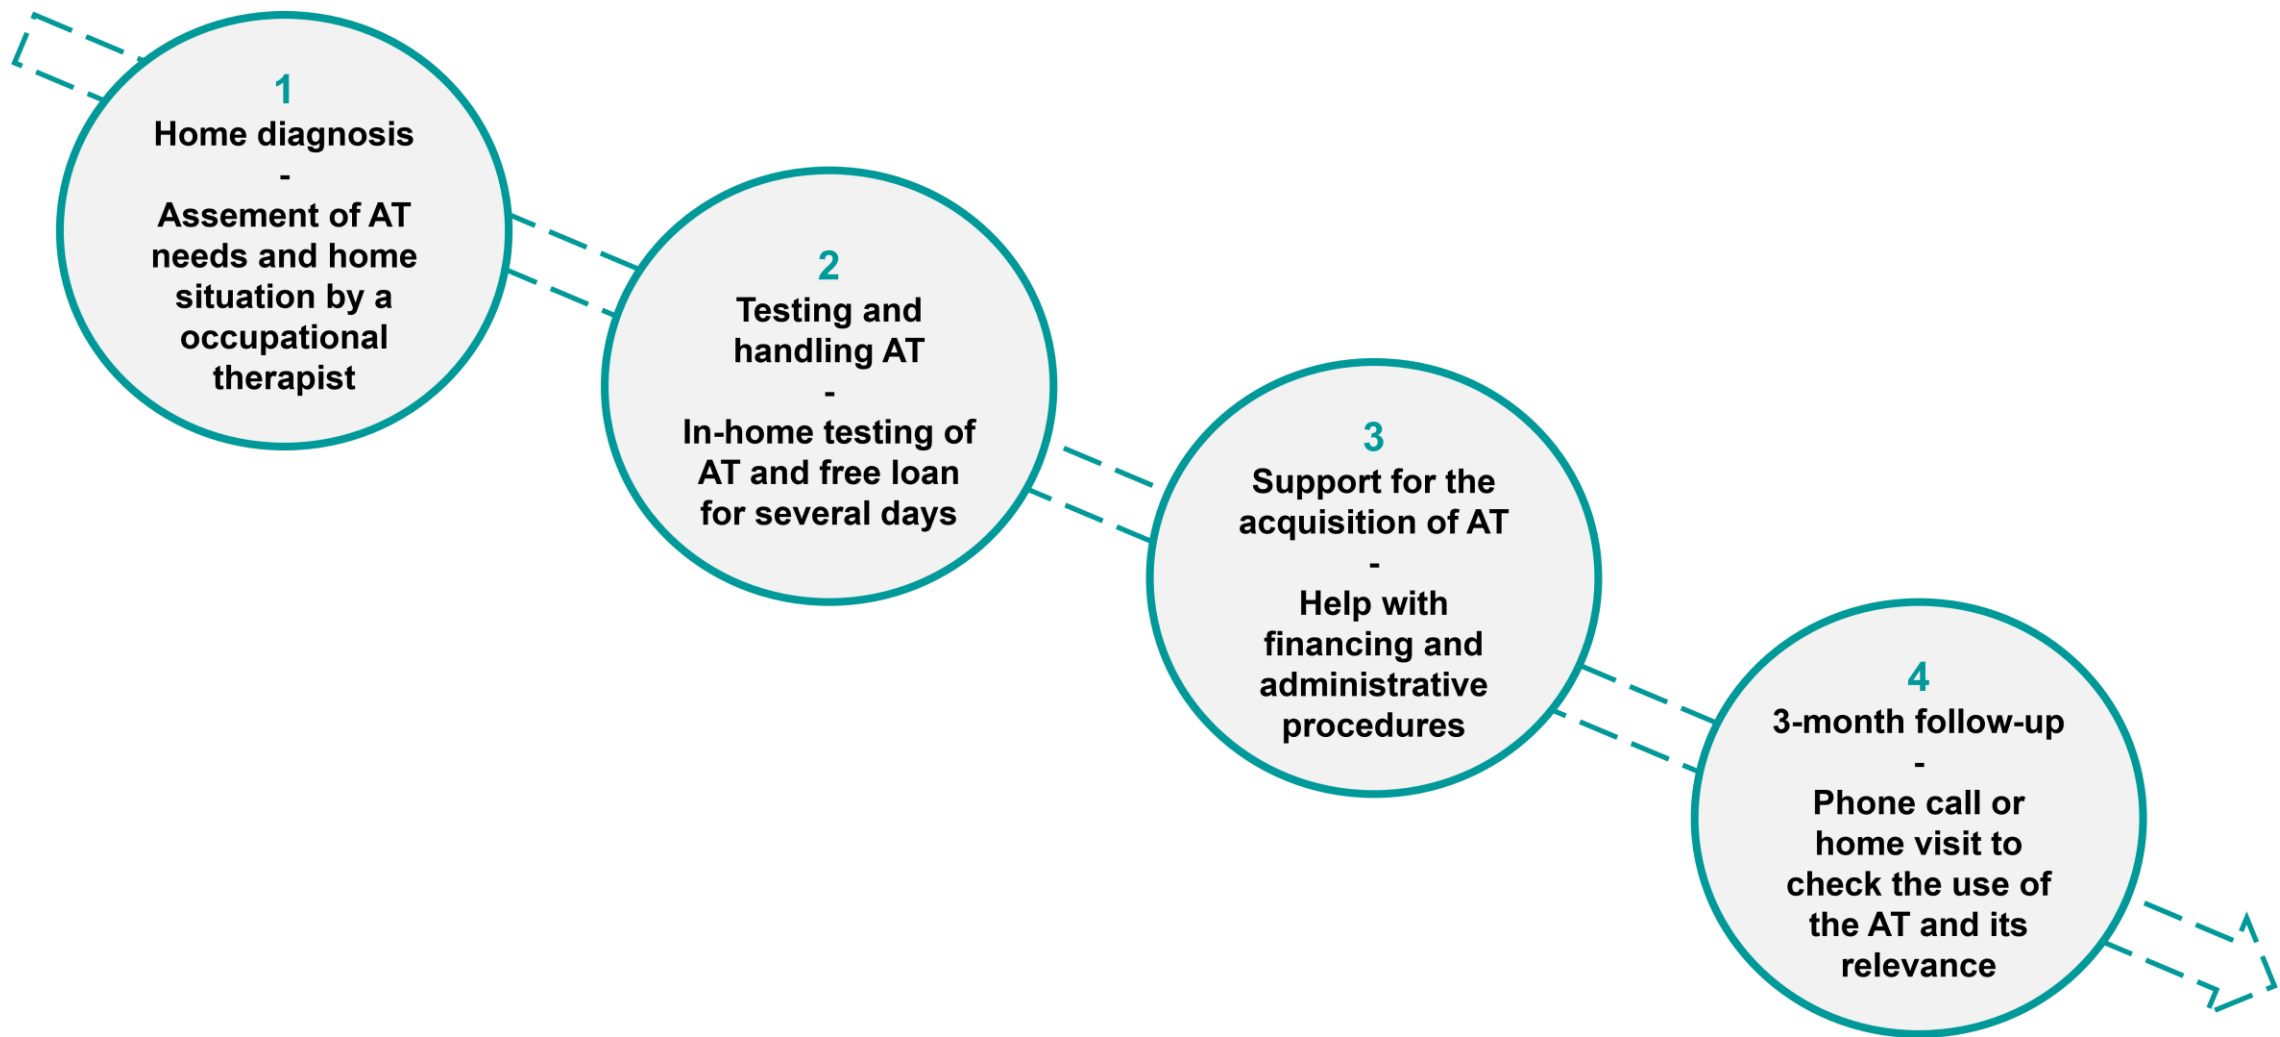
1
Home diagnosis
-
Assement of AT needs and home situation by a occupational therapist

2
Testing and handling AT
-
In-home testing of AT and free loan for several days

3
Support for the acquisition of AT
-
Help with financing and administrative procedures

4
3-month follow-up
-
Phone call or home visit to check the use of the AT and its relevance